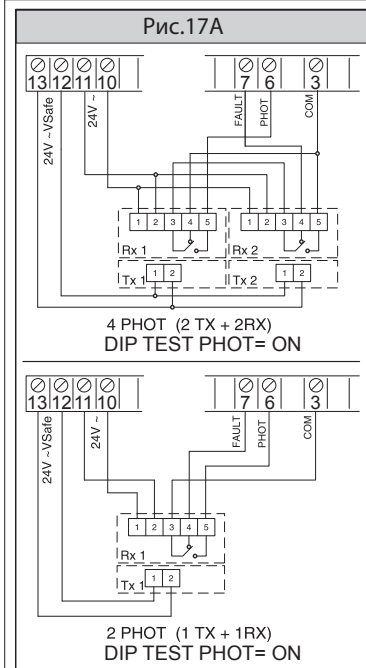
Рис.17A

13 12 11 10
24V ~VSafe
24V ~
7 6 3
FAULT
PHOT
COM

1 2 3 4 5
Rx 1
1 2 3 4 5
Rx 2
Tx 1 1 2
Tx 2 1 2

4 PHOT (2 TX + 2RX)
DIP TEST PHOT= ON

13 12 11 10
24V ~VSafe
24V ~
7 6 3
FAULT
PHOT
COM

1 2 3 4 5
Rx 1
Tx 1 1 2

2 PHOT (1 TX + 1RX)
DIP TEST PHOT= ON